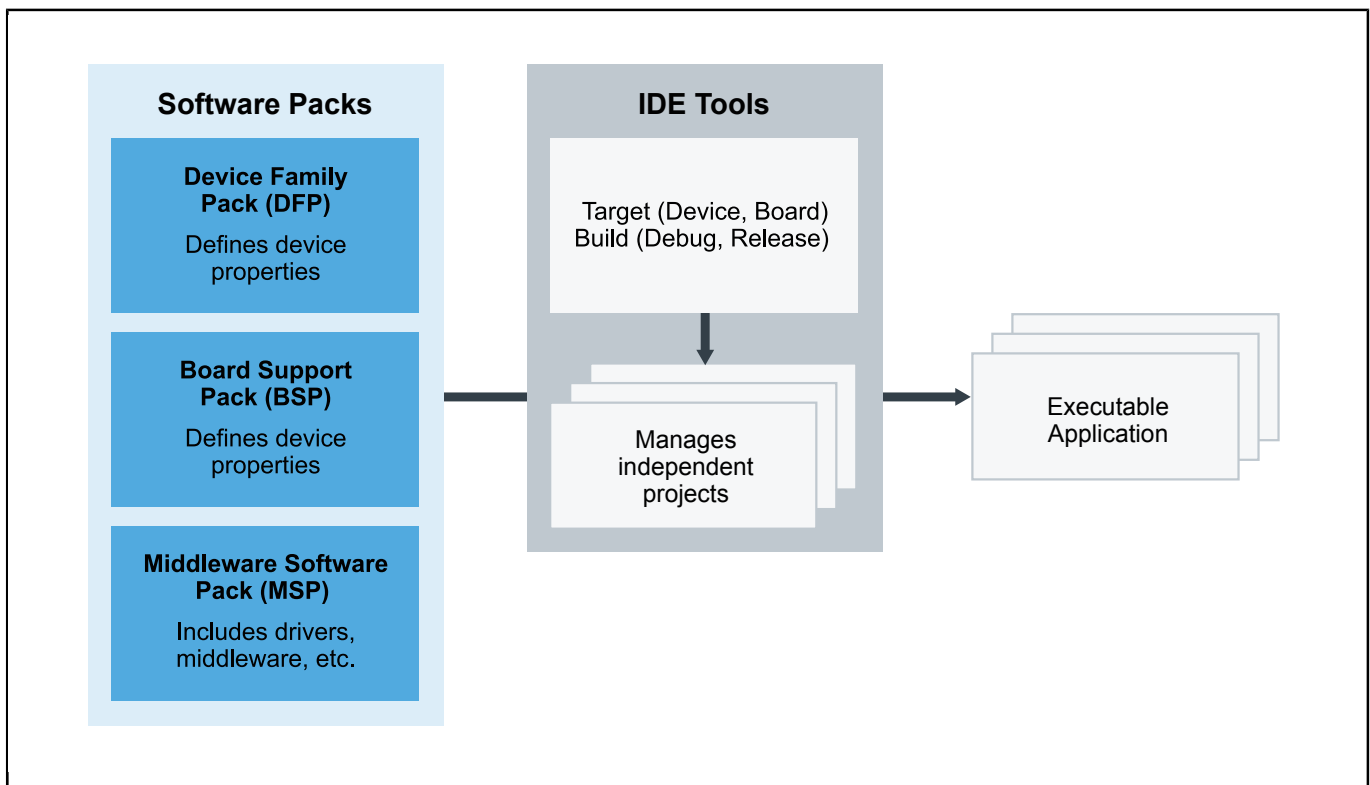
Software Packs

Device Family Pack (DFP)

Defines device properties

Board Support Pack (BSP)

Defines device properties

Middleware Software Pack (MSP)

Includes drivers, middleware, etc.

IDE Tools

Target (Device, Board)
Build (Debug, Release)

Manages independent projects

Executable Application